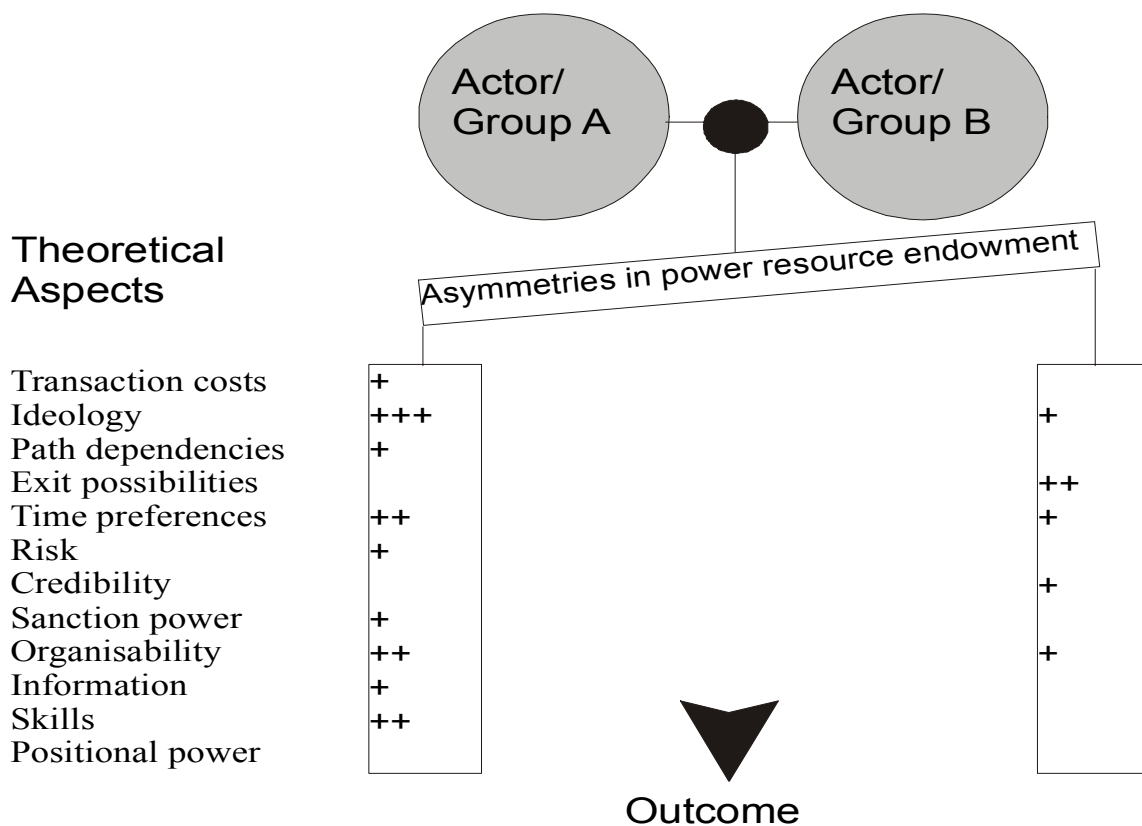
Actor/ Group A

Actor/ Group B

Theoretical Aspects

Asymmetries in power resource endowment

| | Actor/Group A | Actor/Group B |
|---|---|---|
| Transaction costs | + | |
| Ideology | +++ | + |
| Path dependencies | + | |
| Exit possibilities | | ++ |
| Time preferences | ++ | + |
| Risk | + | |
| Credibility | | + |
| Sanction power | + | |
| Organisability | ++ | + |
| Information | + | |
| Skills | ++ | |
| Positional power | | |

Outcome